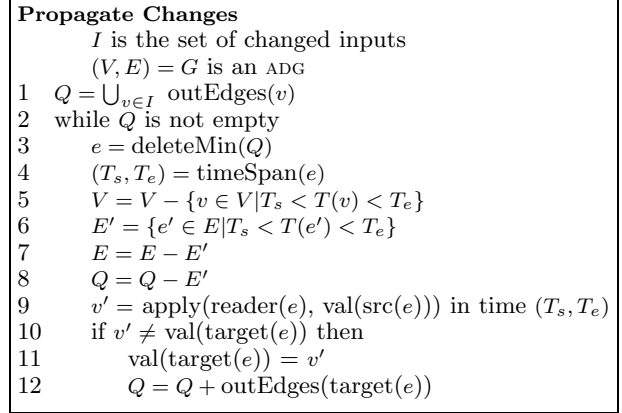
**Propagate Changes**

$I$ is the set of changed inputs

$(V, E) = G$ is an ADG

1 $Q = \bigcup_{v \in I}$ outEdges$(v)$

2 while $Q$ is not empty

3 $e = \text{deleteMin}(Q)$

4 $(T_s, T_e) = \text{timeSpan}(e)$

5 $V = V - \{v \in V | T_s < T(v) < T_e\}$

6 $E' = \{e' \in E | T_s < T(e') < T_e\}$

7 $E = E - E'$

8 $Q = Q - E'$

9 $v' = \text{apply}(\text{reader}(e), \text{val}(\text{src}(e)))$ in time $(T_s, T_e)$

10 if $v' \neq \text{val}(\text{target}(e))$ then

11 $\text{val}(\text{target}(e)) = v'$

12 $Q = Q + \text{outEdges}(\text{target}(e))$